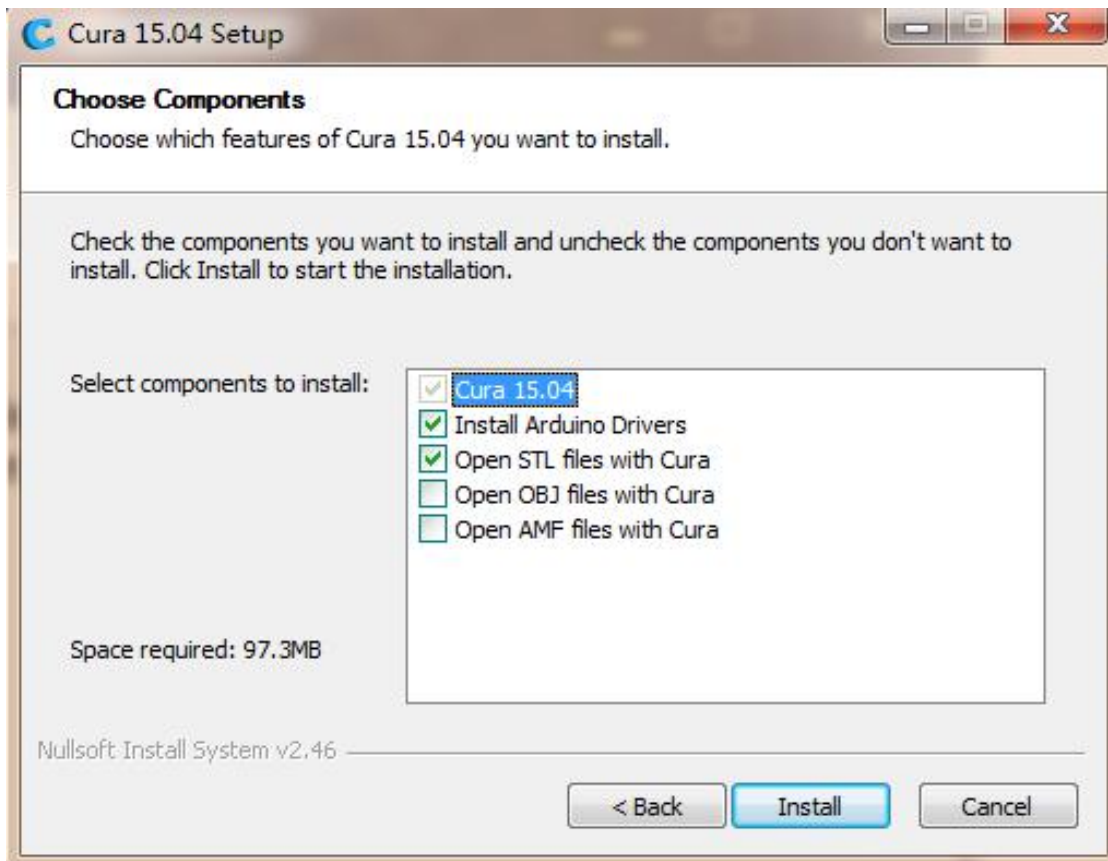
Cura 15.04 Setup

Choose Components
Choose which features of Cura 15.04 you want to install.

Check the components you want to install and uncheck the components you don't want to install. Click Install to start the installation.

Select components to install:

Cura 15.04
Install Arduino Drivers
Open STL files with Cura
Open OBJ files with Cura
Open AMF files with Cura

Space required: 97.3MB

Nullsoft Install System v2.46

< Back
Install
Cancel